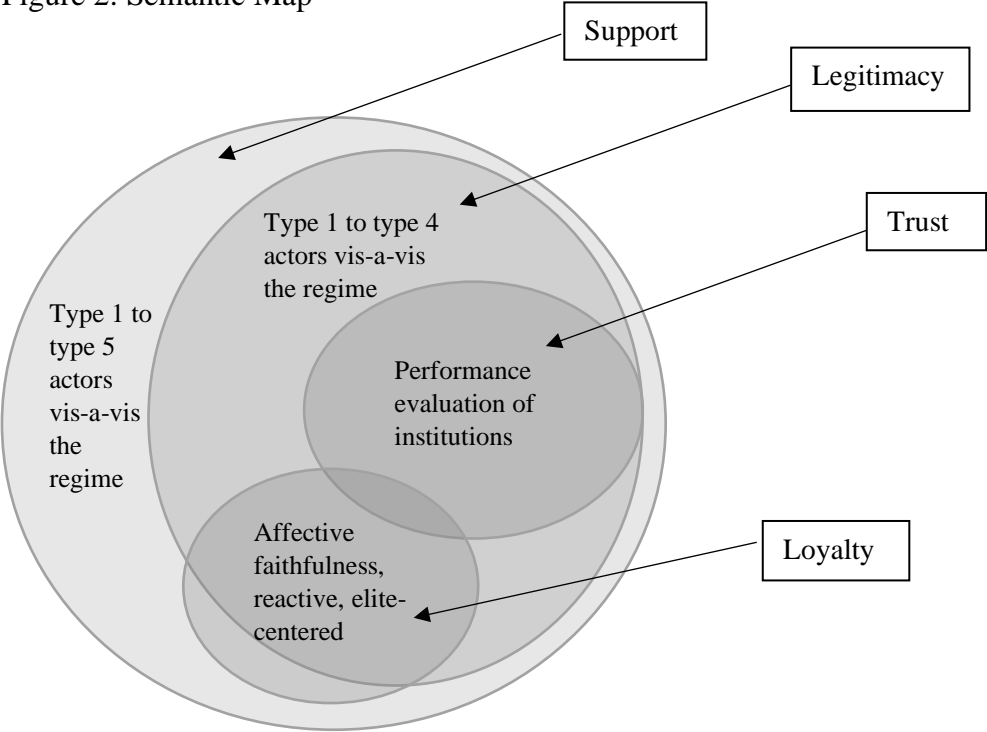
Figure 2: Semantic Map

Support

Legitimacy

Trust

Type 1 to type 4 actors vis-a-vis the regime

Type 1 to type 5 actors vis-a-vis the regime

Performance evaluation of institutions

Affective faithfulness, reactive, elite-centered

Loyalty